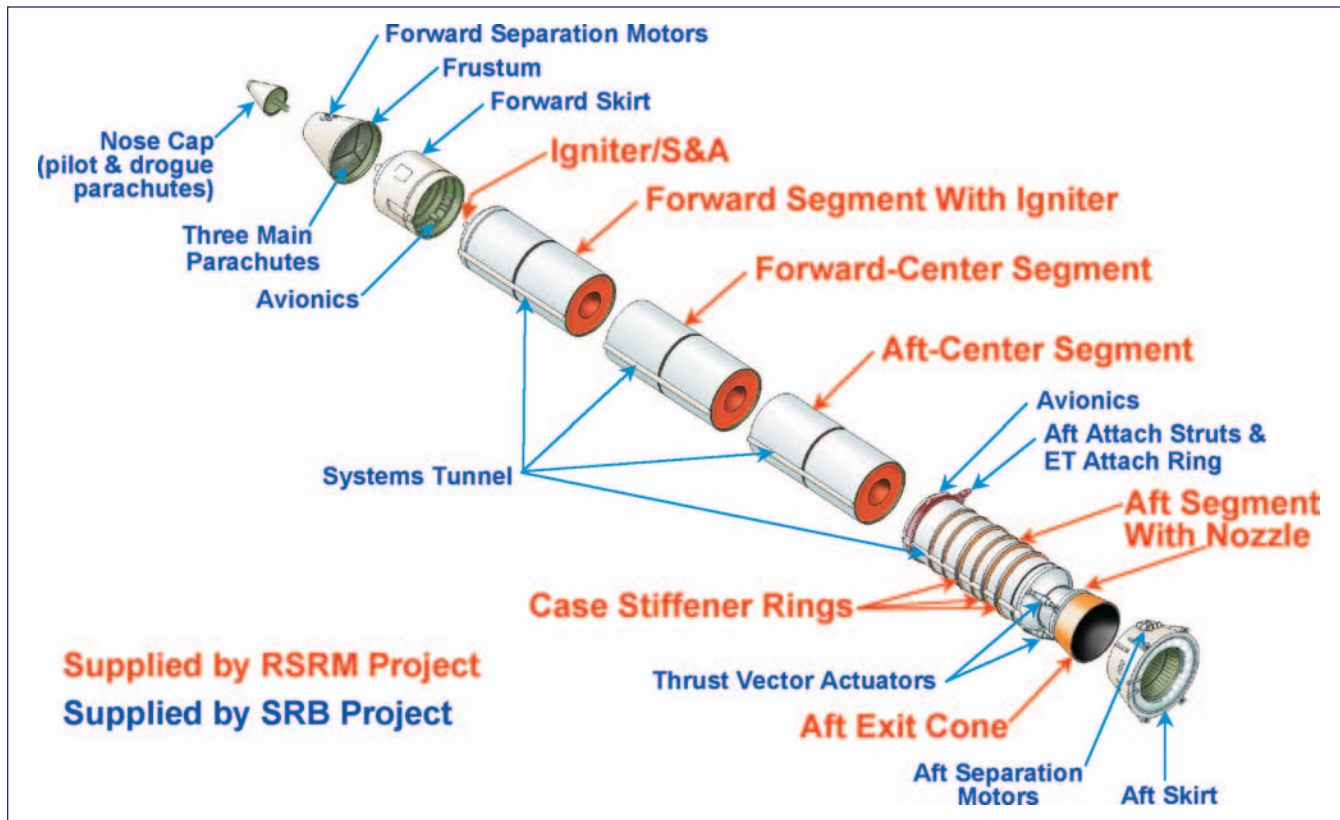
Forward Separation Motors
Frustum
Forward Skirt
Nose Cap (pilot & drogue parachutes)
Igniter/S&A
Forward Segment With Igniter
Three Main Parachutes
Avionics
Forward-Center Segment
Aft-Center Segment
Avionics
Aft Attach Struts & ET Attach Ring
Systems Tunnel
Aft Segment With Nozzle
Case Stiffener Rings
Supplied by RSRM Project
Supplied by SRB Project
Thrust Vector Actuators
Aft Exit Cone
Aft Separation Motors
Aft Skirt